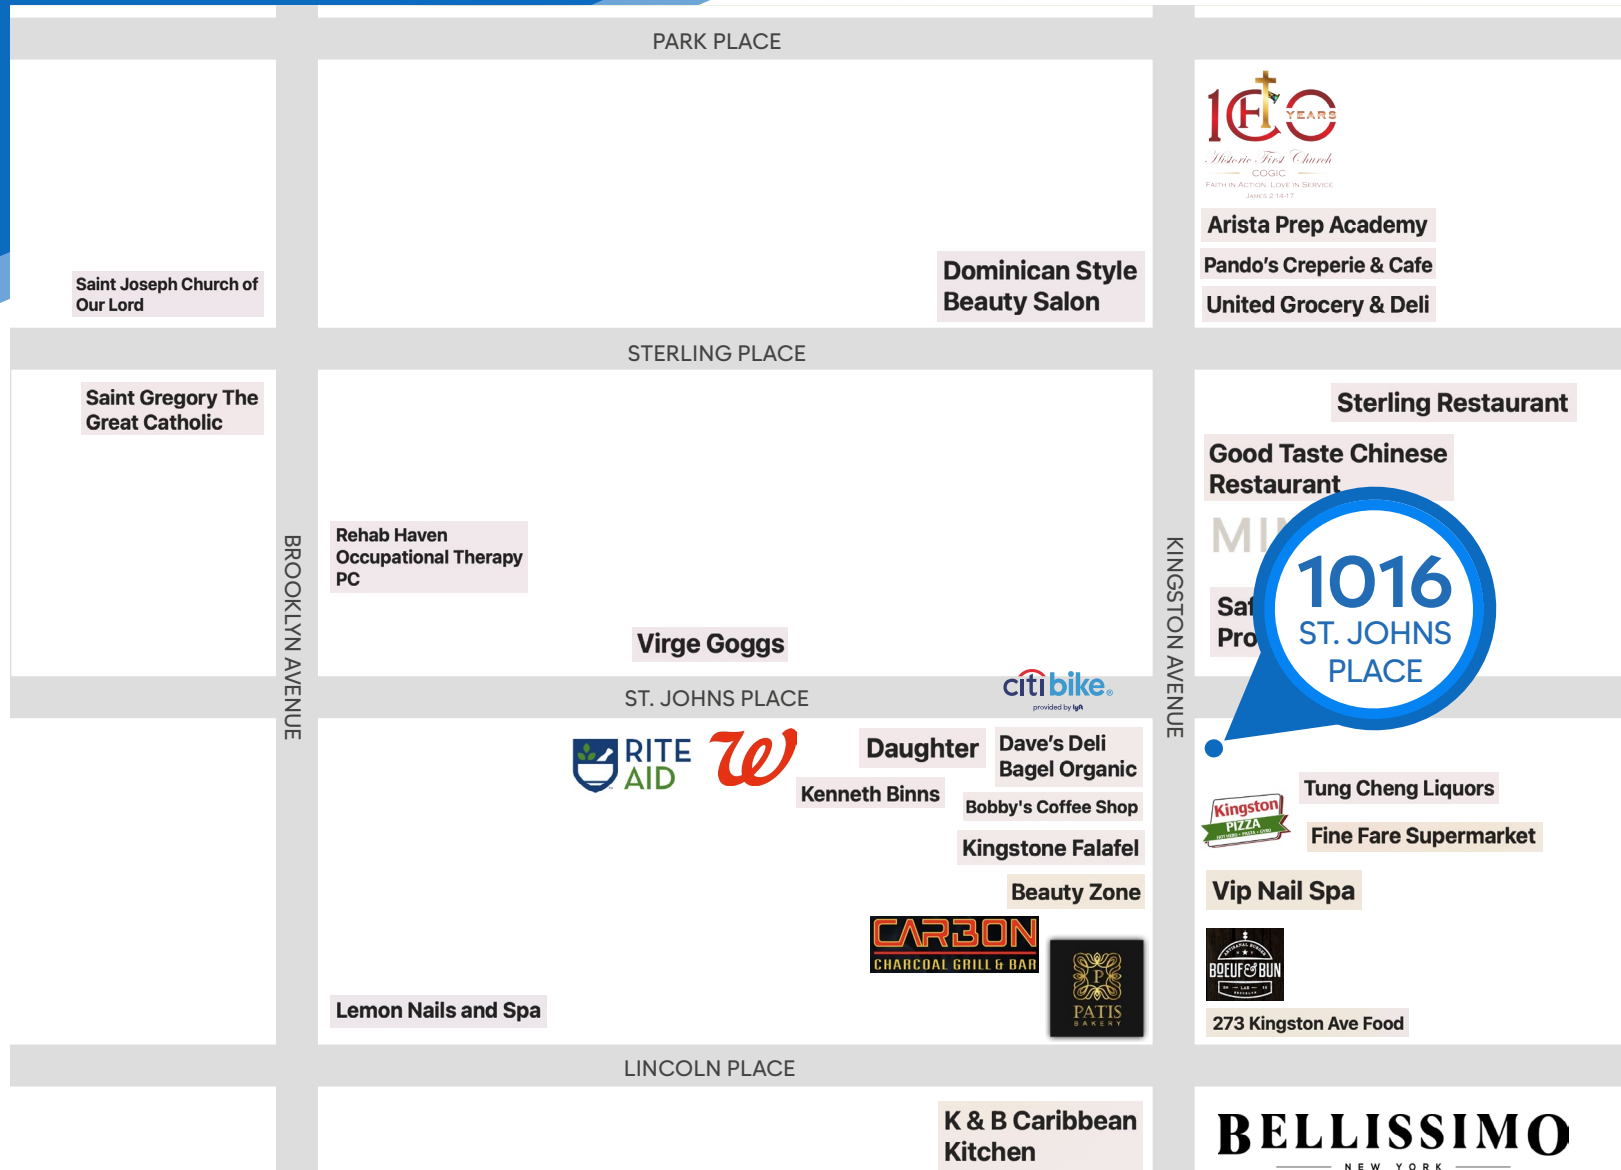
PARK PLACE

Saint Joseph Church of Our Lord

Dominican Style Beauty Salon

100 YEARS
Historic First Church
COGIC
FAITH IN ACTION. LOVE IN SERVICE
JAMES 2:14-17

Arista Prep Academy

Pando's Creperie & Cafe

United Grocery & Deli

STERLING PLACE

Saint Gregory The Great Catholic

Sterling Restaurant

Good Taste Chinese Restaurant

MI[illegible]

Saf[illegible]
Pro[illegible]

1016
ST. JOHNS PLACE

Rehab Haven Occupational Therapy PC

BROOKLYN AVENUE

KINGSTON AVENUE

Virge Goggs

citibike
provided by lyft

ST. JOHNS PLACE

RITE AID

W

Daughter

Dave's Deli Bagel Organic

Kenneth Binns

Bobby's Coffee Shop

Kingstone Falafel

Beauty Zone

CARBON
CHARCOAL GRILL & BAR

P
PATIS
BAKERY

Lemon Nails and Spa

Tung Cheng Liquors

Kingston PIZZA

Fine Fare Supermarket

Vip Nail Spa

BOEUF & BUN

273 Kingston Ave Food

LINCOLN PLACE

K & B Caribbean Kitchen

BELLISSIMO
NEW YORK